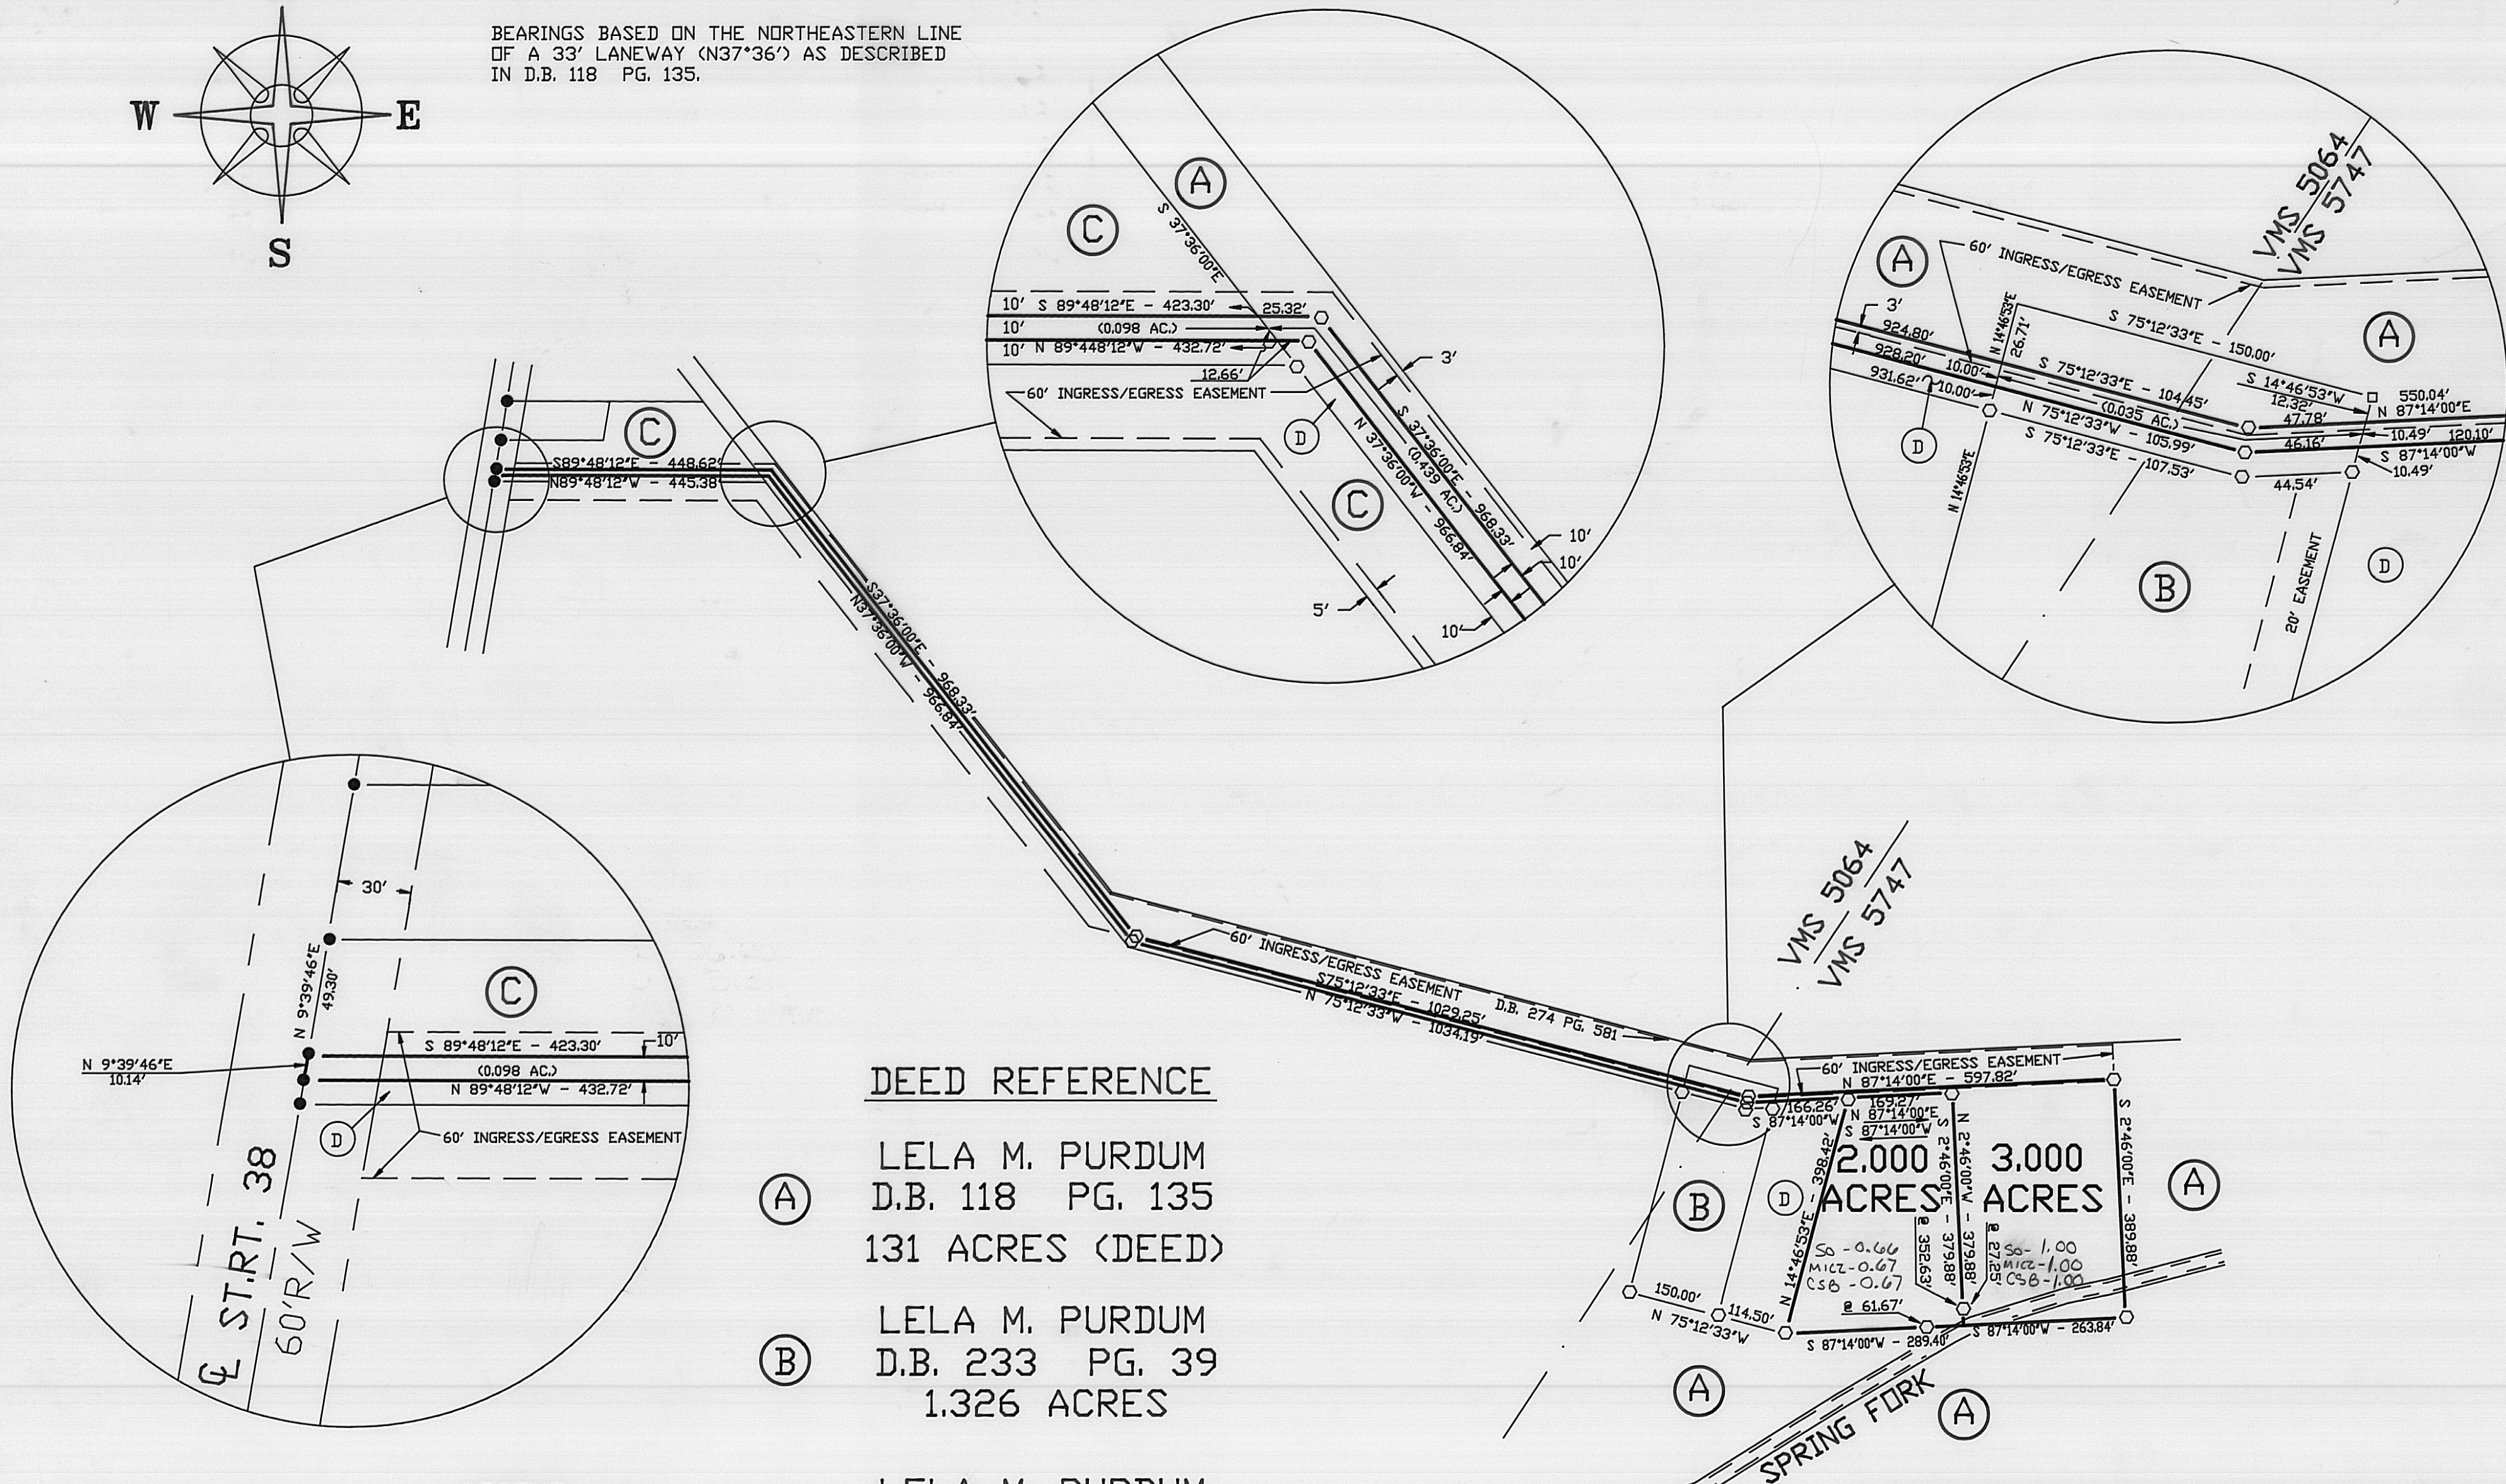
W
E
S

BEARINGS BASED ON THE NORTHEASTERN LINE OF A 33' LANEWAY (N37°36') AS DESCRIBED IN D.B. 118 PG. 135.

A
C
S 37°36'00"E
10' S 89°48'12"E - 423.30' 25.32'
10' (0.098 AC.)
10' N 89°448'12"W - 432.72'
12.66'
3'
60' INGRESS/EGRESS EASEMENT
D
S 37°36'00"E - 968.33'
(0.439 AC.)
N 37°36'00"W - 966.84'
C
10'
10'
5'
10'

VMS 5064
VMS 5747
A
60' INGRESS/EGRESS EASEMENT
3'
924.80'
928.20'
931.62'
10.00'
10.00'
N 14°46'53"E
26.71'
S 75°12'33"E - 150.00'
S 75°12'33"E - 104.45'
(0.035 AC.)
N 75°12'33"W - 105.99'
S 75°12'33"E - 107.53'
S 14°46'53"W 12.32'
47.78'
550.04'
N 87°14'00"E
46.16'
10.49'
120.10'
S 87°14'00"W
10.49'
44.54'
A
D
N 14°46'53"E
B
20' EASEMENT
D

C
S89°48'12"E - 448.62'
N89°48'12"W - 445.38'
S37°36'00"E - 968.33'
N37°36'00"W - 966.84'

30'
N 9°39'46"E
49.30'
C
N 9°39'46"E
10.14'
S 89°48'12"E - 423.30'
10'
(0.098 AC.)
N 89°48'12"W - 432.72'
D
60' INGRESS/EGRESS EASEMENT
℄ ST.RT. 38
60'R/W

60' INGRESS/EGRESS EASEMENT
S75°12'33"E - 1029.25'
N 75°12'33"W - 1034.19'
D.B. 274 PG. 581

DEED REFERENCE

A LELA M. PURDUM
D.B. 118 PG. 135
131 ACRES (DEED)

B LELA M. PURDUM
D.B. 233 PG. 39
1.326 ACRES

VMS 5064
VMS 5747
60' INGRESS/EGRESS EASEMENT
N 87°14'00"E - 597.82'
166.26'
S 87°14'00"W
169.27'
N 87°14'00"E
S 87°14'00"W
2.000 ACRES
3.000 ACRES
B
D
398.42'
N 14°46'53"E
S 2°46'00"E
@ 352.63'
379.88'
N 2°46'00"W
379.88'
@ 27.25'
S 2°46'00"E - 389.88'
So - 0.66
MICE - 0.67
CSB - 0.67
So - 1.00
MICE - 1.00
CSB - 1.00
A
150.00'
N 75°12'33"W
114.50'
@ 61.67'
S 87°14'00"W - 289.40'
S 87°14'00"W - 263.84'
A
SPRING FORK
A